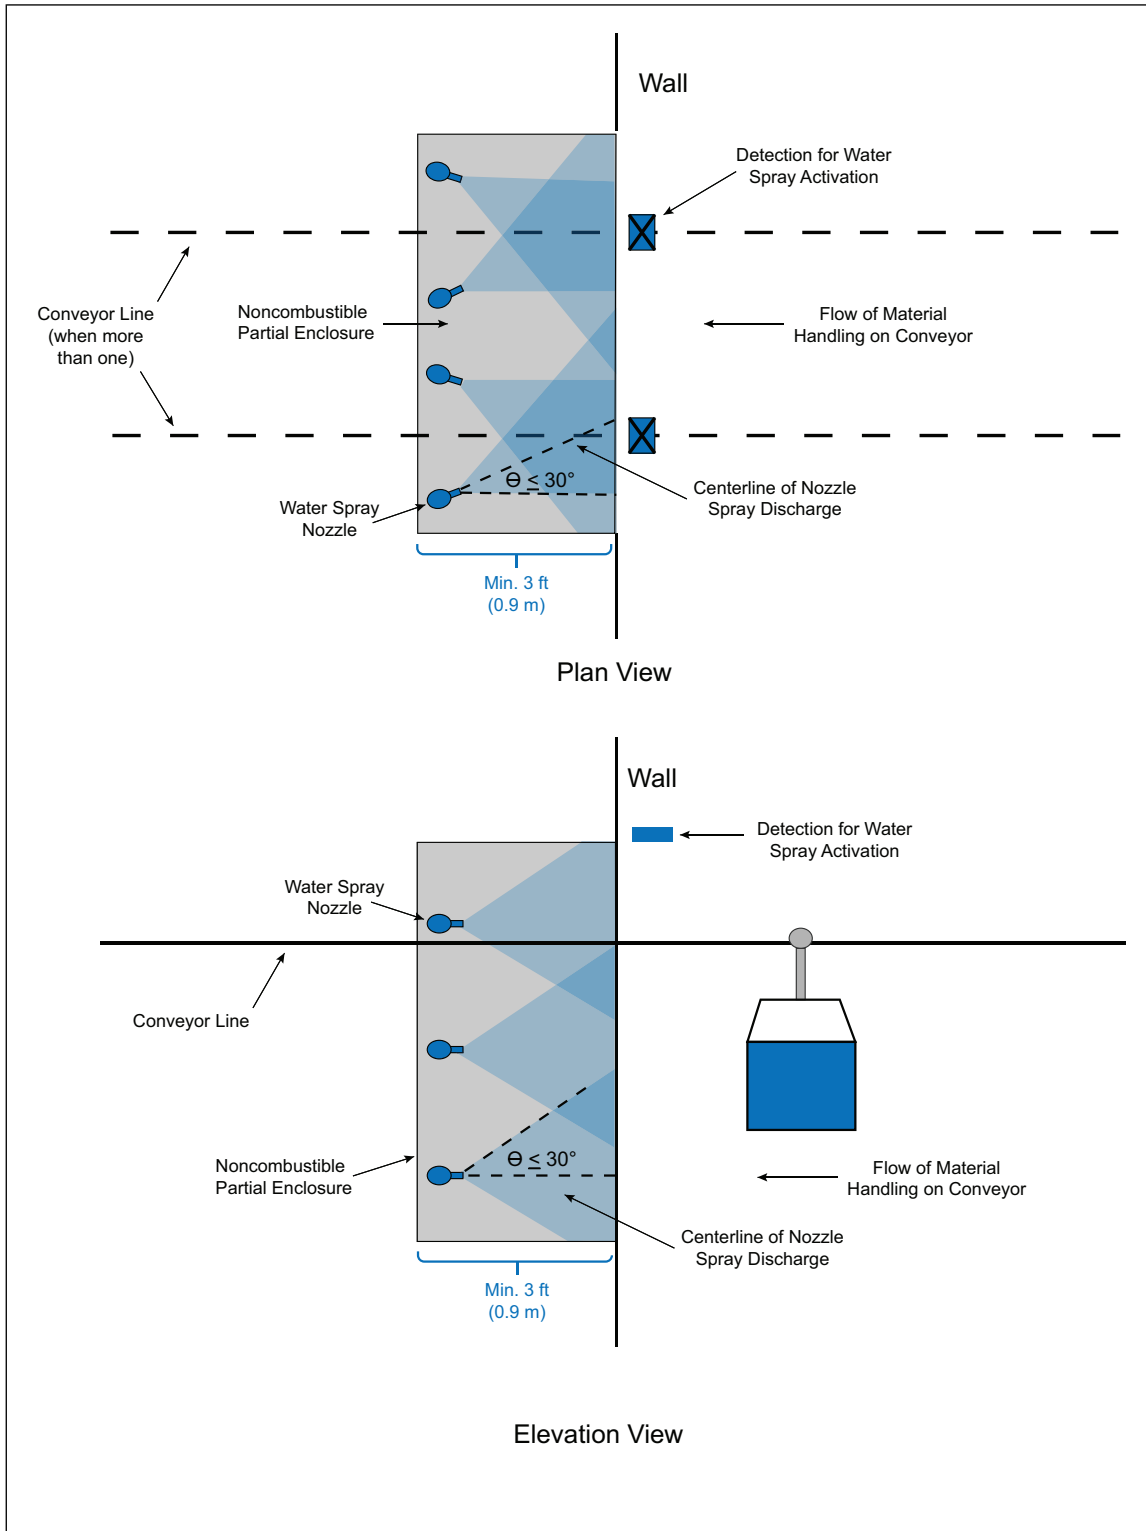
Wall

Detection for Water Spray Activation

Conveyor Line (when more than one)

Noncombustible Partial Enclosure

Flow of Material Handling on Conveyor

$\Theta \leq 30°$

Water Spray Nozzle

Centerline of Nozzle Spray Discharge

Min. 3 ft (0.9 m)

Plan View

Wall

Detection for Water Spray Activation

Water Spray Nozzle

Conveyor Line

$\Theta \leq 30°$

Noncombustible Partial Enclosure

Flow of Material Handling on Conveyor

Centerline of Nozzle Spray Discharge

Min. 3 ft (0.9 m)

Elevation View